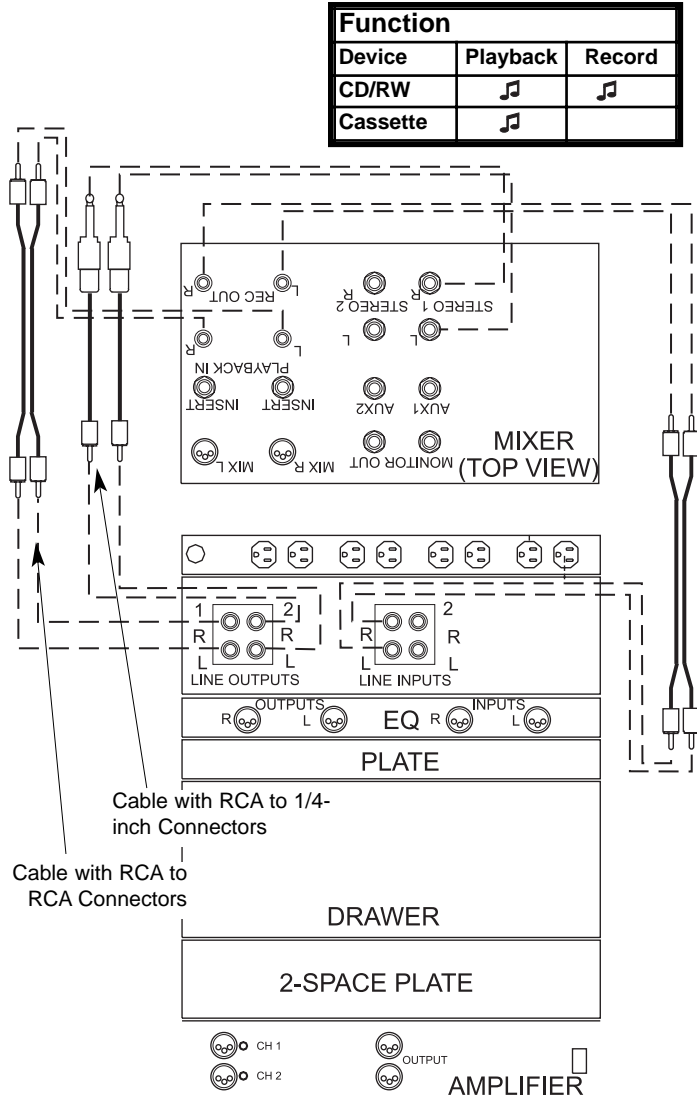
| Function | | |
|---|---|---|
| Device | Playback | Record |
| CD/RW | ♫ | ♫ |
| Cassette | ♫ | |

R REC OUT L
R STEREO 2
STEREO 1 R
L
L
R PLAYBACK IN L
INSERT
INSERT
AUX2
AUX1
MIX L
MIX R
MONITOR OUT
MIXER (TOP VIEW)

1 2
R R
L L
LINE OUTPUTS
2
R R
L L
LINE INPUTS

R OUTPUTS L EQ R INPUTS L

PLATE

Cable with RCA to 1/4-inch Connectors

Cable with RCA to RCA Connectors

DRAWER

2-SPACE PLATE

CH 1
CH 2
OUTPUT
AMPLIFIER